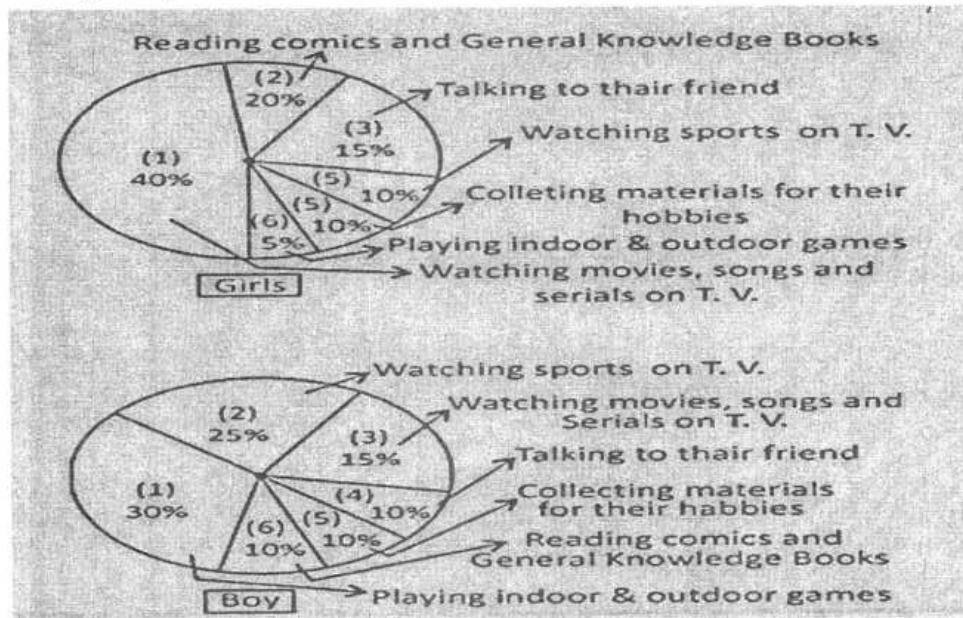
Reading comics and General Knowledge Books

(2) 20%

Talking to thair friend

(3) 15%

Watching sports on T. V.

(1) 40%

(5) 10%

Colleting materials for their hobbies

(5) 10%

(6) 5%

Playing indoor & outdoor games

Watching movies, songs and serials on T. V.

Girls

Watching sports on T. V.

(2) 25%

Watching movies, songs and Serials on T. V.

(3) 15%

Talking to thair friend

(1) 30%

(4) 10%

Collecting materials for their habbies

(5) 10%

(6) 10%

Reading comics and General Knowledge Books

Boy

Playing indoor & outdoor games